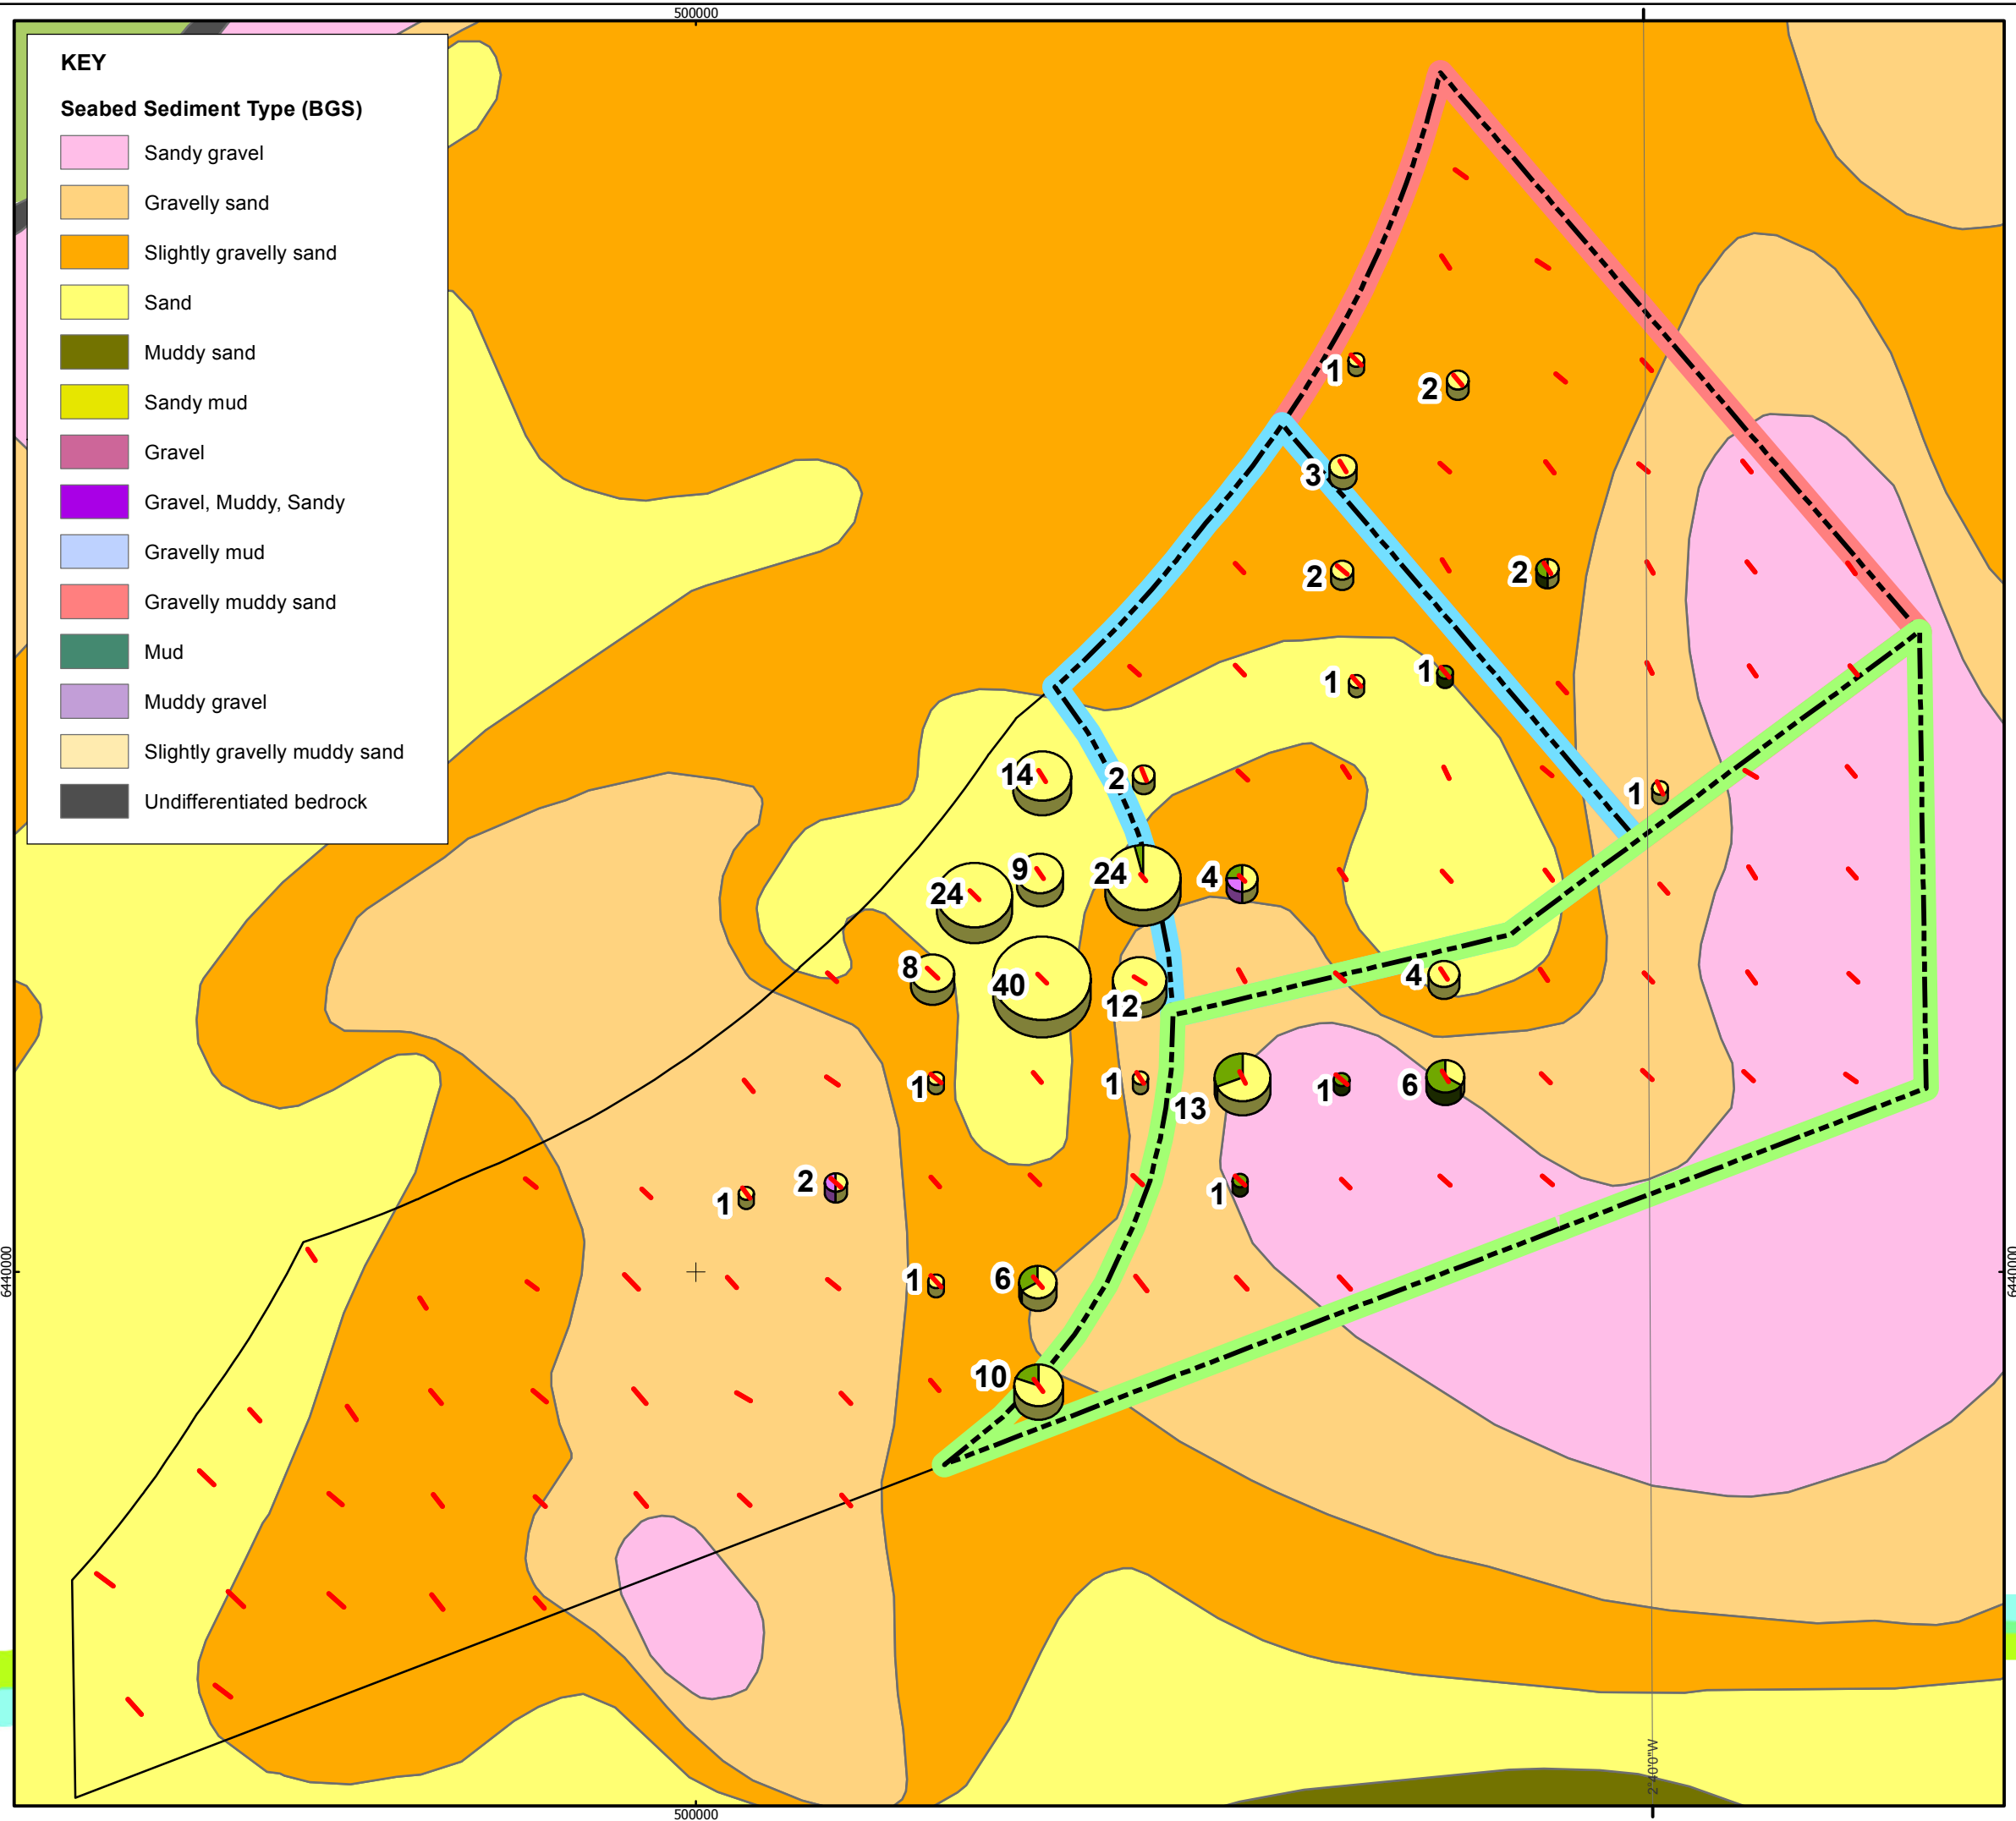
500000

KEY

Seabed Sediment Type (BGS)

Sandy gravel
Gravelly sand
Slightly gravelly sand
Sand
Muddy sand
Sandy mud
Gravel
Gravel, Muddy, Sandy
Gravelly mud
Gravelly muddy sand
Mud
Muddy gravel
Slightly gravelly muddy sand
Undifferentiated bedrock

1 2 3 2 2 1 1 14 2 1 24 9 24 4 8 40 12 4 1 1 13 1 6 1 2 1 1 6 1 10

6440000

6440000

2°40'0"W

500000